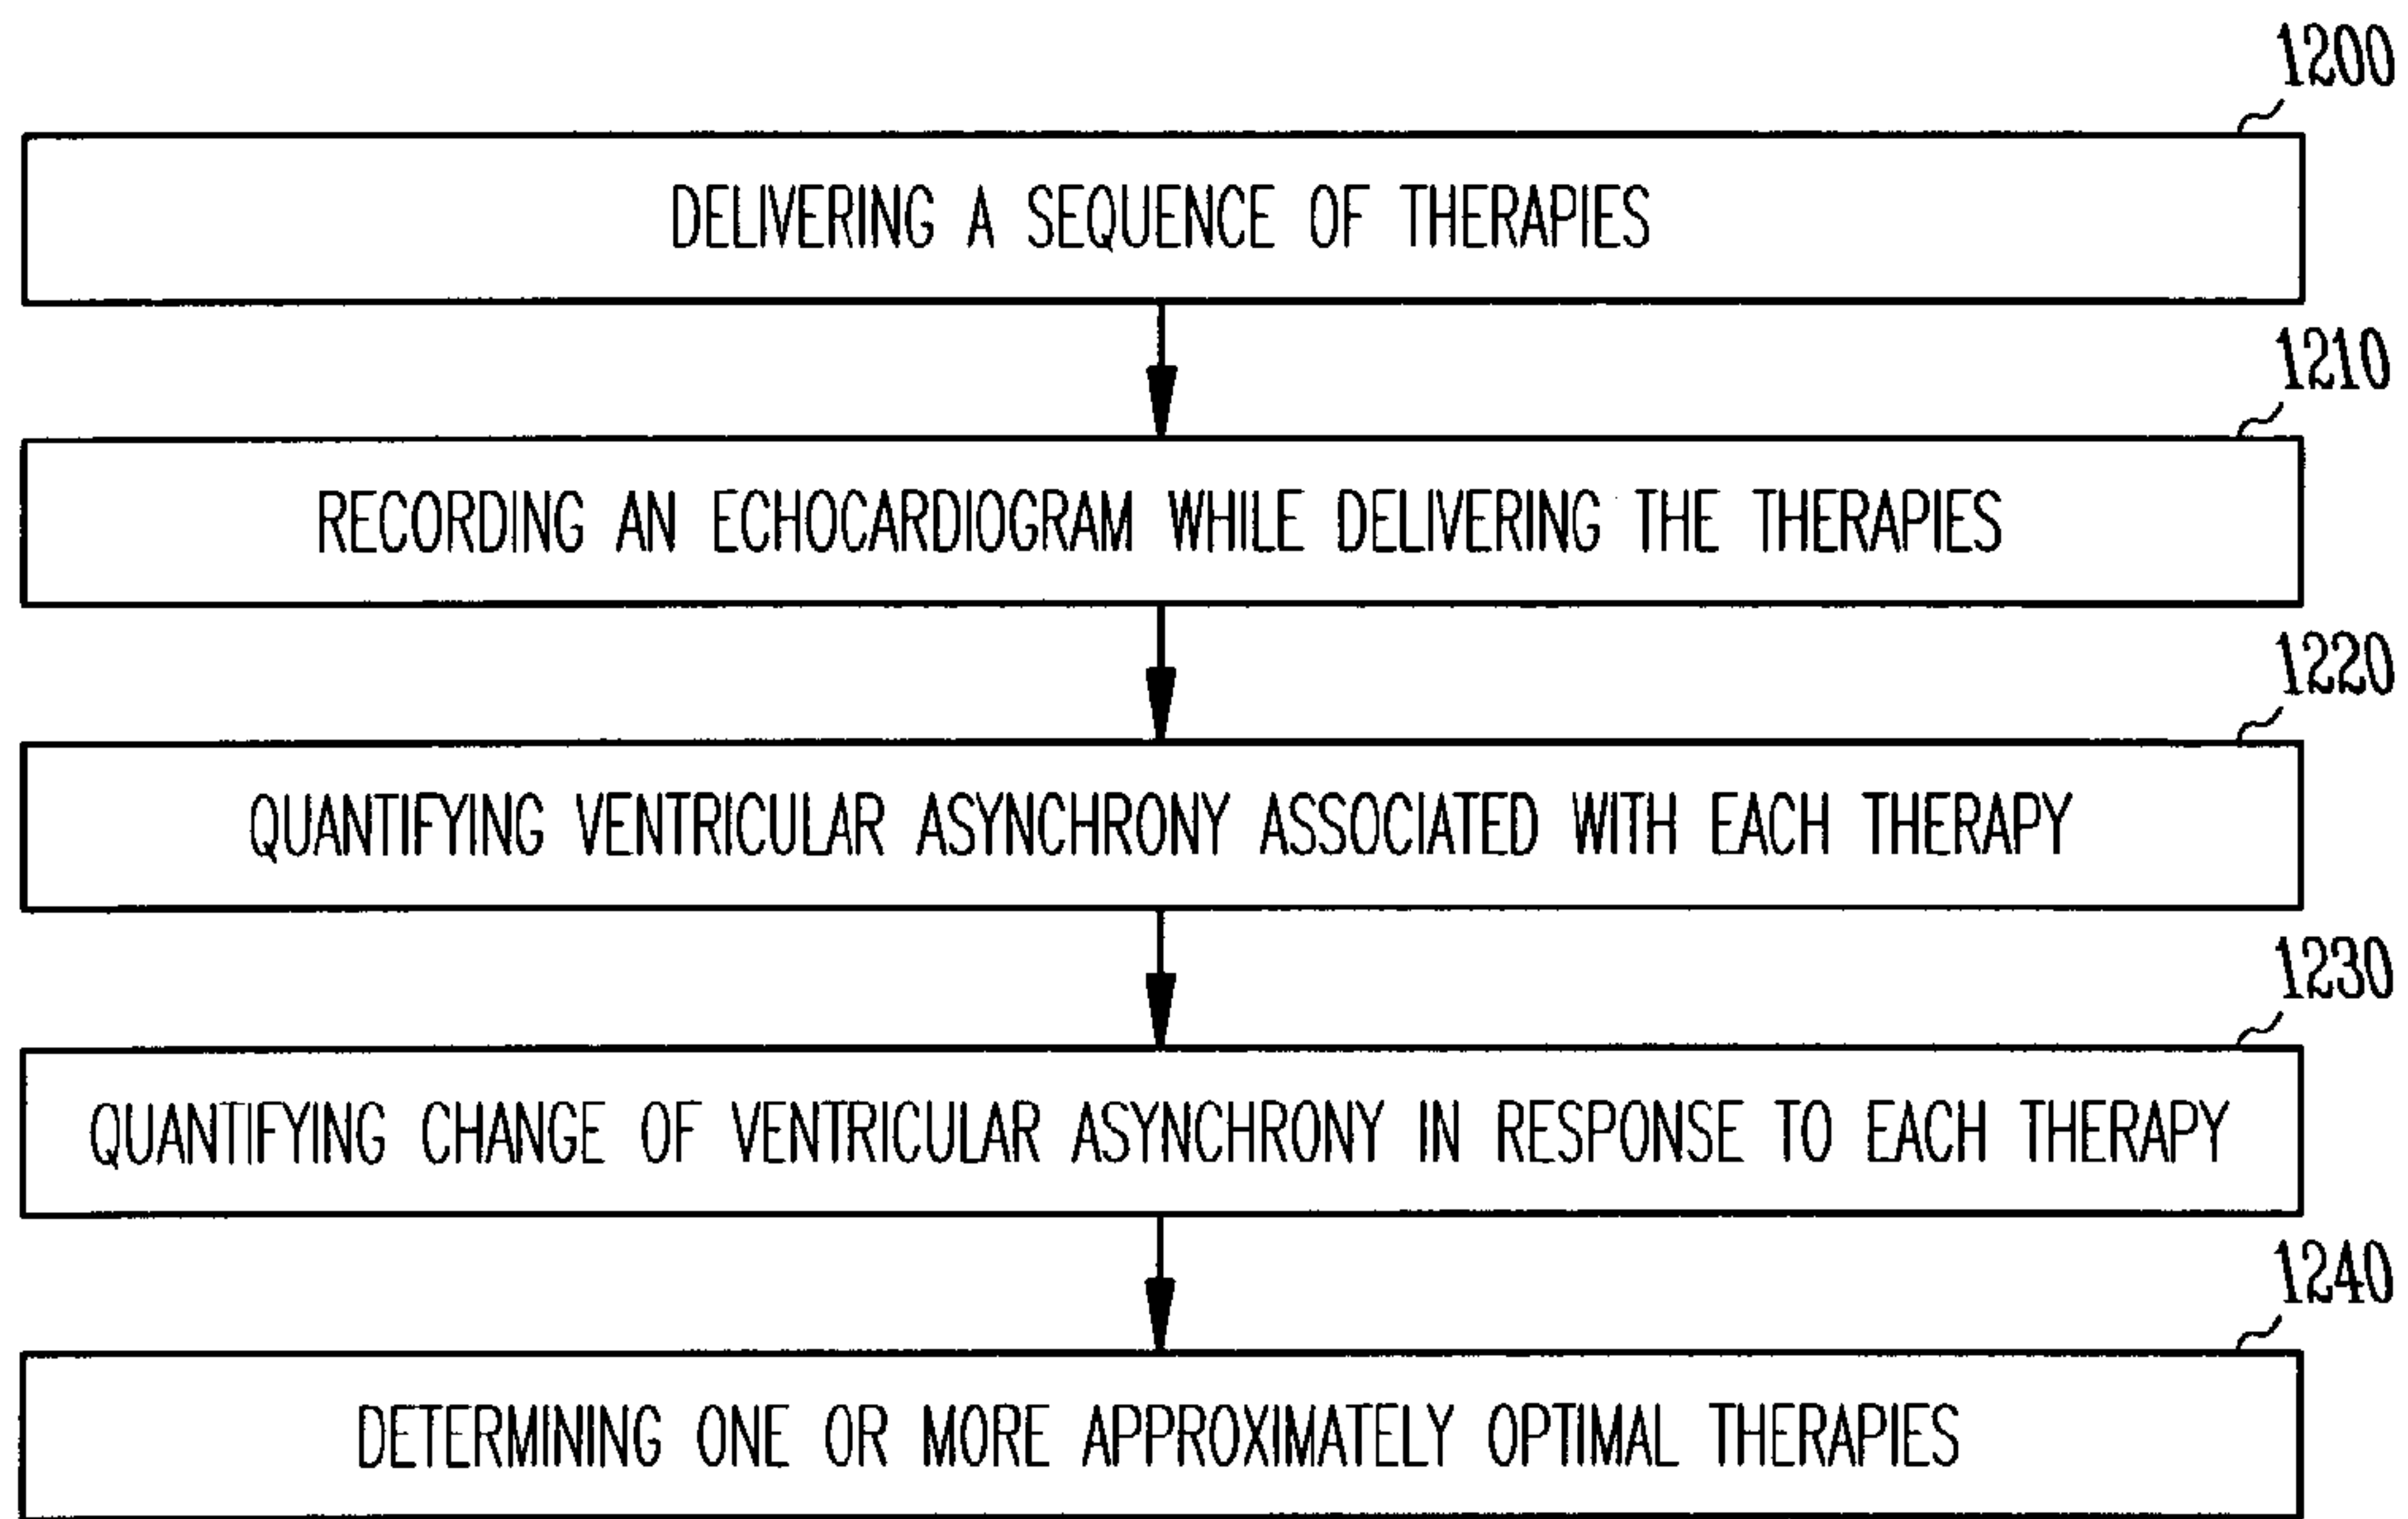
1200

DELIVERING A SEQUENCE OF THERAPIES

1210

RECORDING AN ECHOCARDIOGRAM WHILE DELIVERING THE THERAPIES

1220

QUANTIFYING VENTRICULAR ASYNCHRONY ASSOCIATED WITH EACH THERAPY

1230

QUANTIFYING CHANGE OF VENTRICULAR ASYNCHRONY IN RESPONSE TO EACH THERAPY

1240

DETERMINING ONE OR MORE APPROXIMATELY OPTIMAL THERAPIES